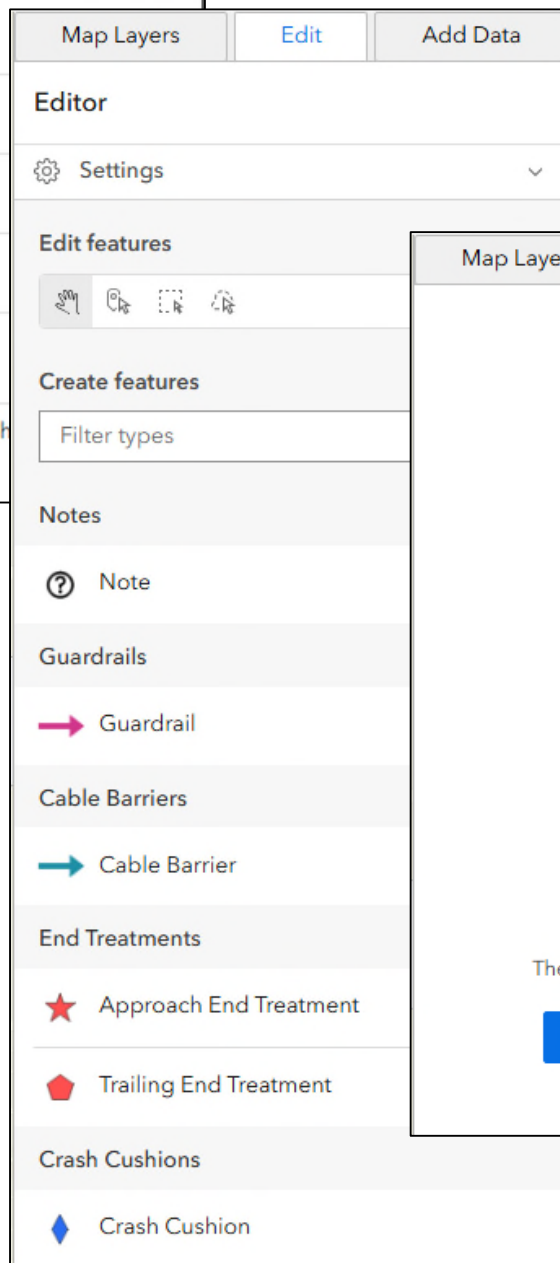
Map Layers
Edit
Add Data

Editor

Settings

Edit features

Create features

Filter types

Notes

Note

Guardrails

Guardrail

Cable Barriers

Cable Barrier

End Treatments

Approach End Treatment

Trailing End Treatment

Crash Cushions

Crash Cushion

Map Laye

The